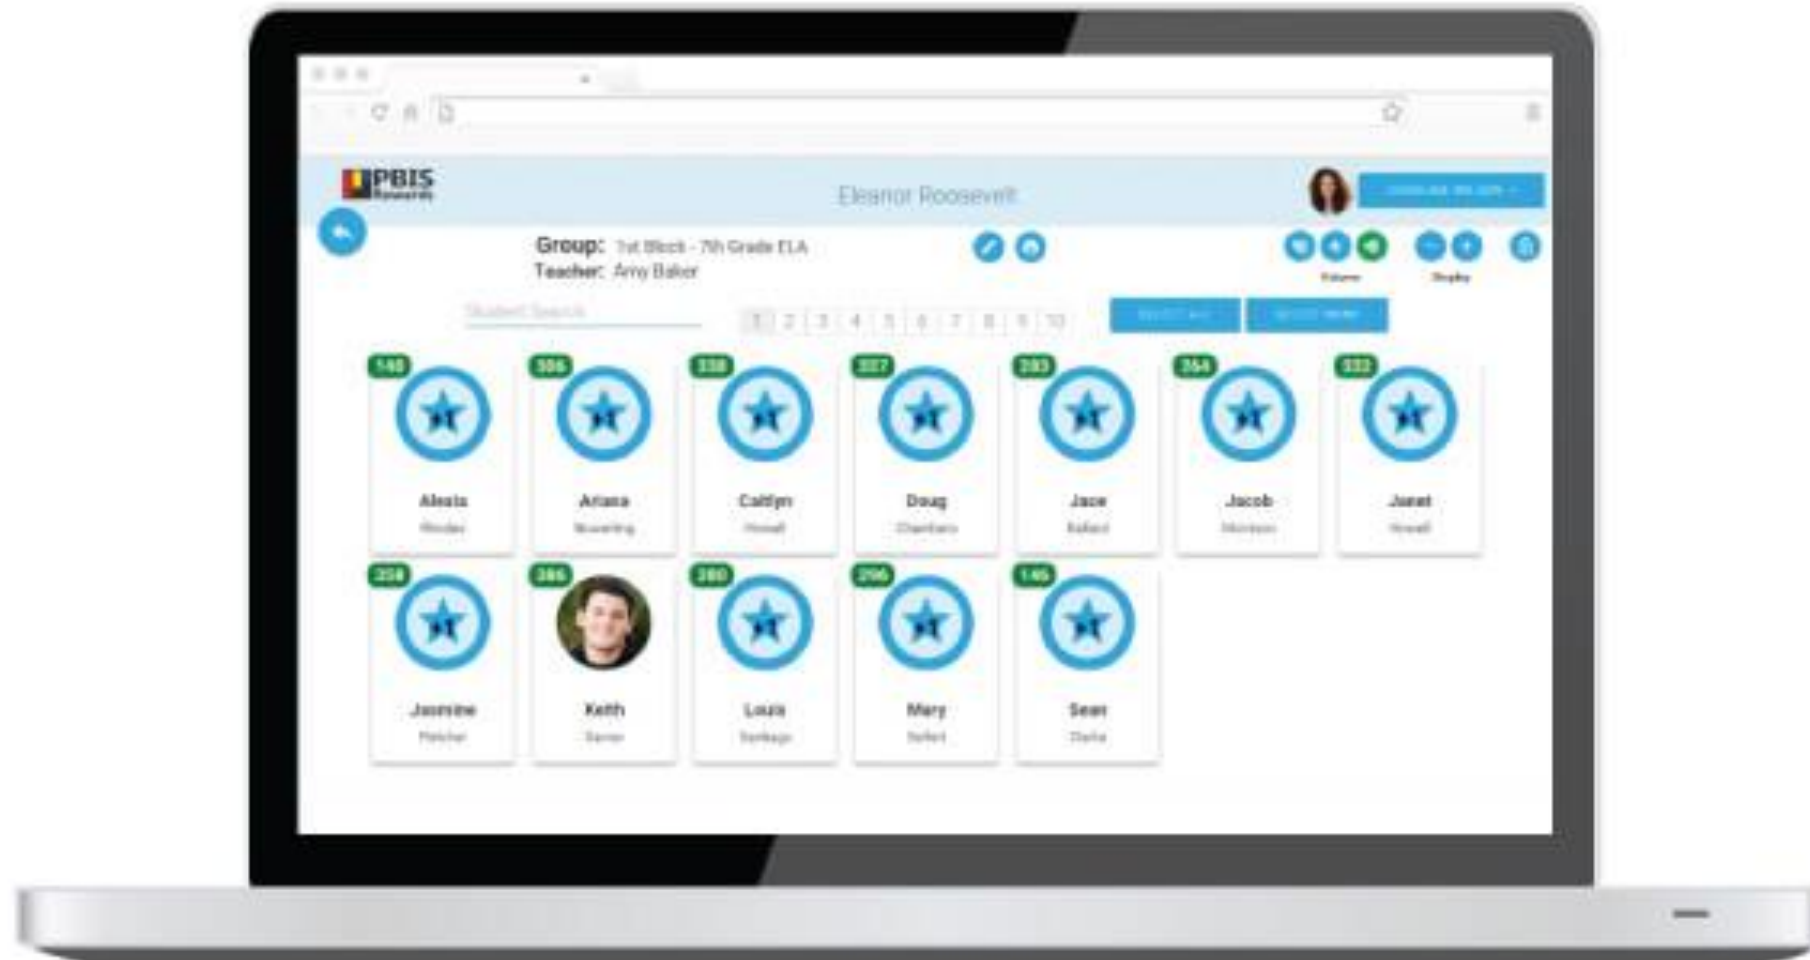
PBIS Rewards

Eleanor Roosevelt

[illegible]

Group: 1st Block - 7th Grade ELA
Teacher: Amy Baker

Volume

Display

Student Search

1 2 3 4 5 6 7 8 9 10

SELECT ALL

SELECT NONE

140
Alexis
Rhodes

306
Ariana
Browning

338
Caitlyn
Howell

337
Doug
Chambers

283
Jace
Ballard

264
Jacob
Morrison

332
Janet
Howell

258
Jasmine
Fletcher

286
Keith
Garner

280
Louis
Santiago

296
Mary
Ballard

145
Sean
Clarke